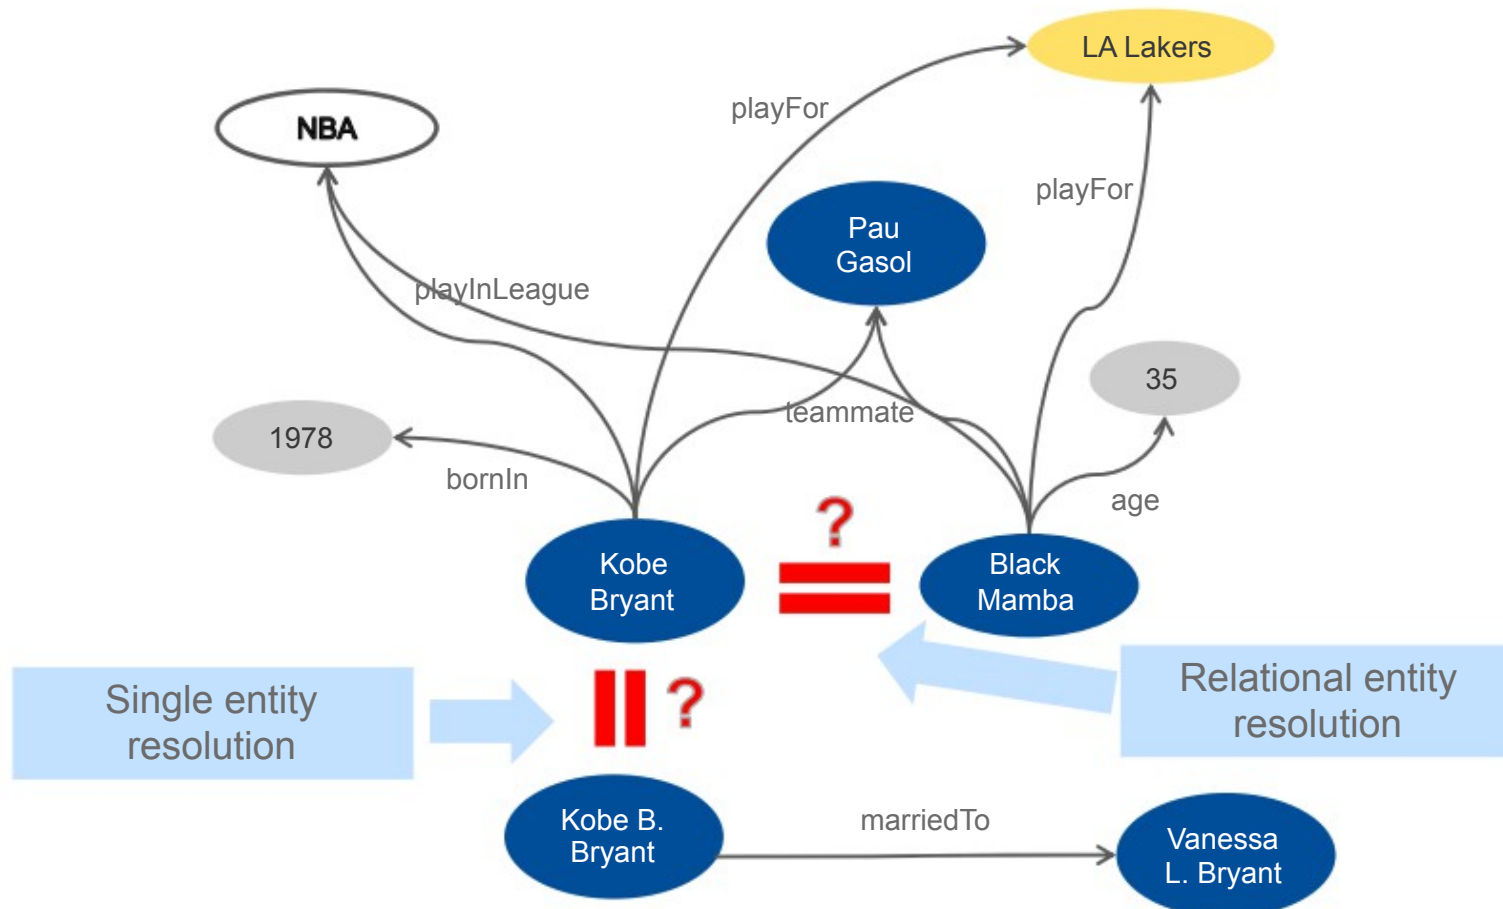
LA Lakers

NBA

playFor

playFor

Pau Gasol

playInLeague

35

1978

teammate

bornIn

age

?

Kobe Bryant

=

Black Mamba

Single entity resolution

||?

Relational entity resolution

Kobe B. Bryant

marriedTo

Vanessa L. Bryant